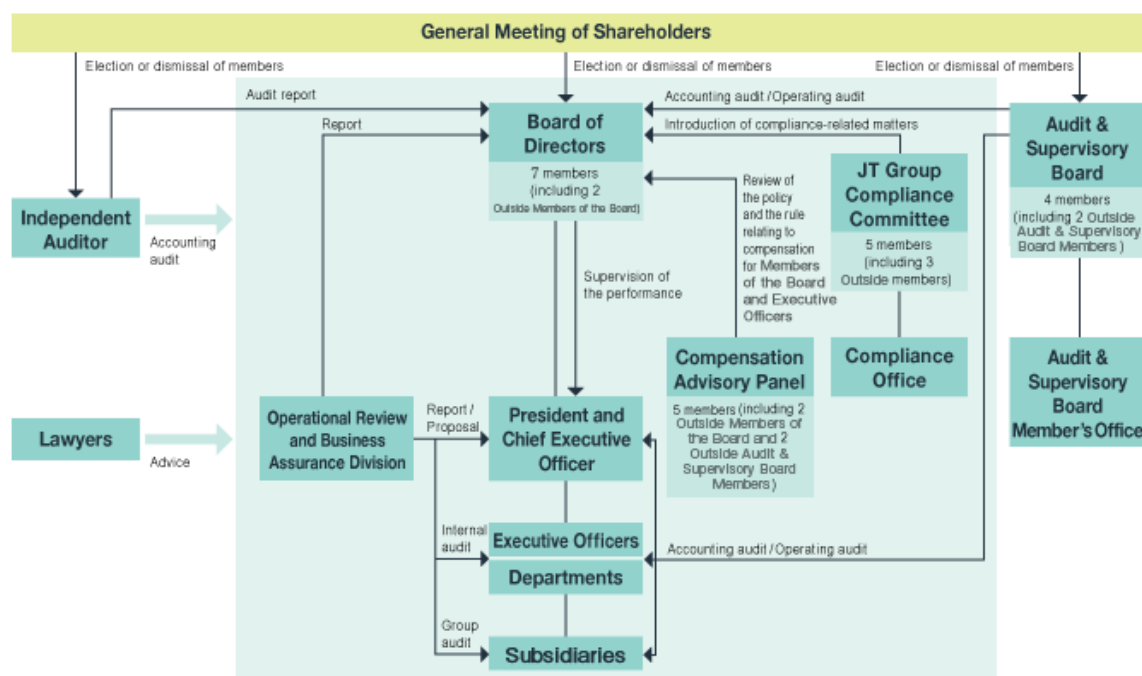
General Meeting of Shareholders

Election or dismissal of members

Election or dismissal of members

Election or dismissal of members

Audit report

Accounting audit / Operating audit

Report

Board of Directors

Introduction of compliance-related matters

7 members (including 2 Outside Members of the Board)

Review of the policy and the rule relating to compensation for Members of the Board and Executive Officers

JT Group Compliance Committee

5 members (including 3 Outside members)

Audit & Supervisory Board

4 members (including 2 Outside Audit & Supervisory Board Members )

Independent Auditor

Accounting audit

Supervision of the performance

Compliance Office

Audit & Supervisory Board Member's Office

Compensation Advisory Panel

5 members (including 2 Outside Members of the Board and 2 Outside Audit & Supervisory Board Members)

Lawyers

Advice

Operational Review and Business Assurance Division

Report / Proposal

President and Chief Executive Officer

Internal audit

Executive Officers

Accounting audit / Operating audit

Departments

Group audit

Subsidiaries